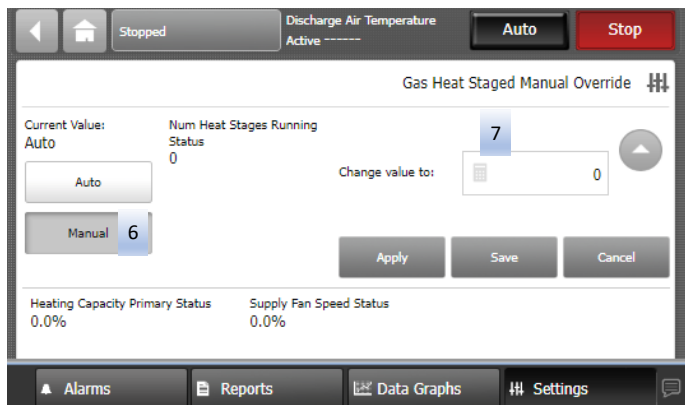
Stopped

Discharge Air Temperature
Active ------

Auto

Stop

Gas Heat Staged Manual Override

Current Value:
Auto

Num Heat Stages Running Status
0

Auto

Manual 6

7

Change value to:

0

Apply

Save

Cancel

Heating Capacity Primary Status
0.0%

Supply Fan Speed Status
0.0%

Alarms

Reports

Data Graphs

Settings